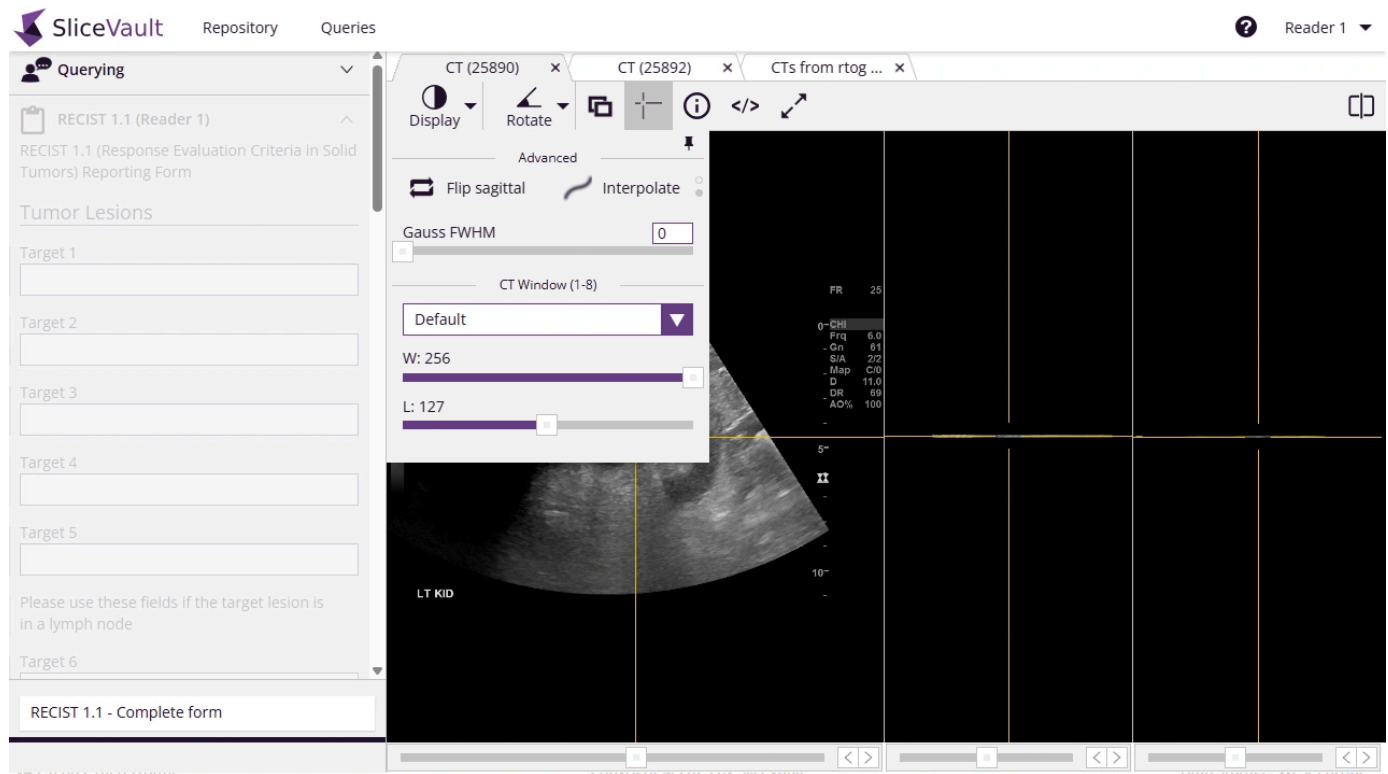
SliceVault Repository Queries

Reader 1

Querying

RECIST 1.1 (Reader 1)

RECIST 1.1 (Response Evaluation Criteria in Solid Tumors) Reporting Form

Tumor Lesions

Target 1

Target 2

Target 3

Target 4

Target 5

Please use these fields if the target lesion is in a lymph node

Target 6

RECIST 1.1 - Complete form

CT (25890) ×

CT (25892) ×

CTs from rtog ... ×

Display

Rotate

Advanced

Flip sagittal

Interpolate

Gauss FWHM

0

CT Window (1-8)

Default

W: 256

L: 127

FR 25

0 CHI
Frq 6.0
Gn 61
S/A 2/2
Map C/0
D 11.0
DR 69
AO% 100

5

10

LT KID